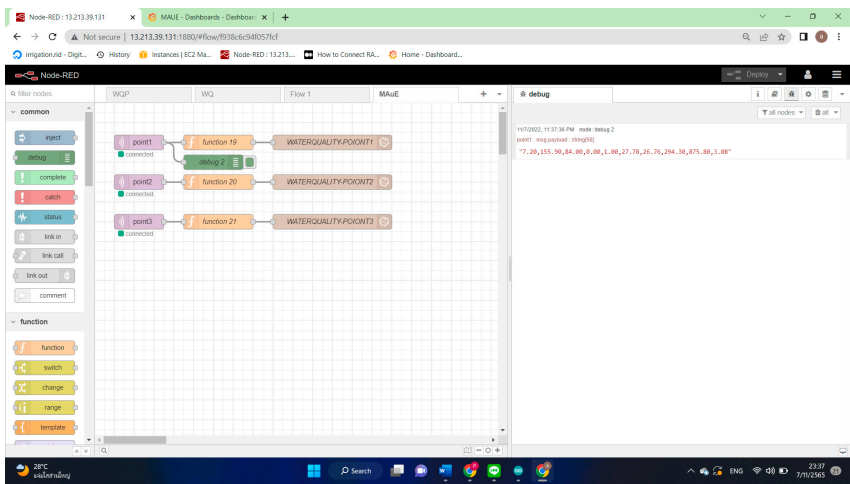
Node-RED : 13.213.39.131
MAUE - Dashboards - Dashboar
Not secure | 13.213.39.131:1880/#flow/f938c6c94f057fcf
irrigation.rid - Digit... History Instances | EC2 Ma... Node-RED : 13.213.... How to Connect RA... Home - Dashboard...
Node-RED
Deploy
filter nodes
WQP
WQ
Flow 1
MAuE
debug
all nodes
all
common
inject
debug
complete
catch
status
link in
link call
link out
comment
function
function
switch
change
range
template
point1
connected
function 19
WATERQUALITY-POIONT1
debug 2
point2
connected
function 20
WATERQUALITY-POIONT2
point3
connected
function 21
WATERQUALITY-POIONT3
11/7/2022, 11:37:36 PM node: debug 2
point1 : msg.payload : string[58]
"7.20,155.90,84.00,0.00,1.00,27.78,26.76,294.30,875.80,3.08"
28°C
ฝนฟ้าคะนองเป็นหย่อม
Search
ENG
23:37
7/11/2565